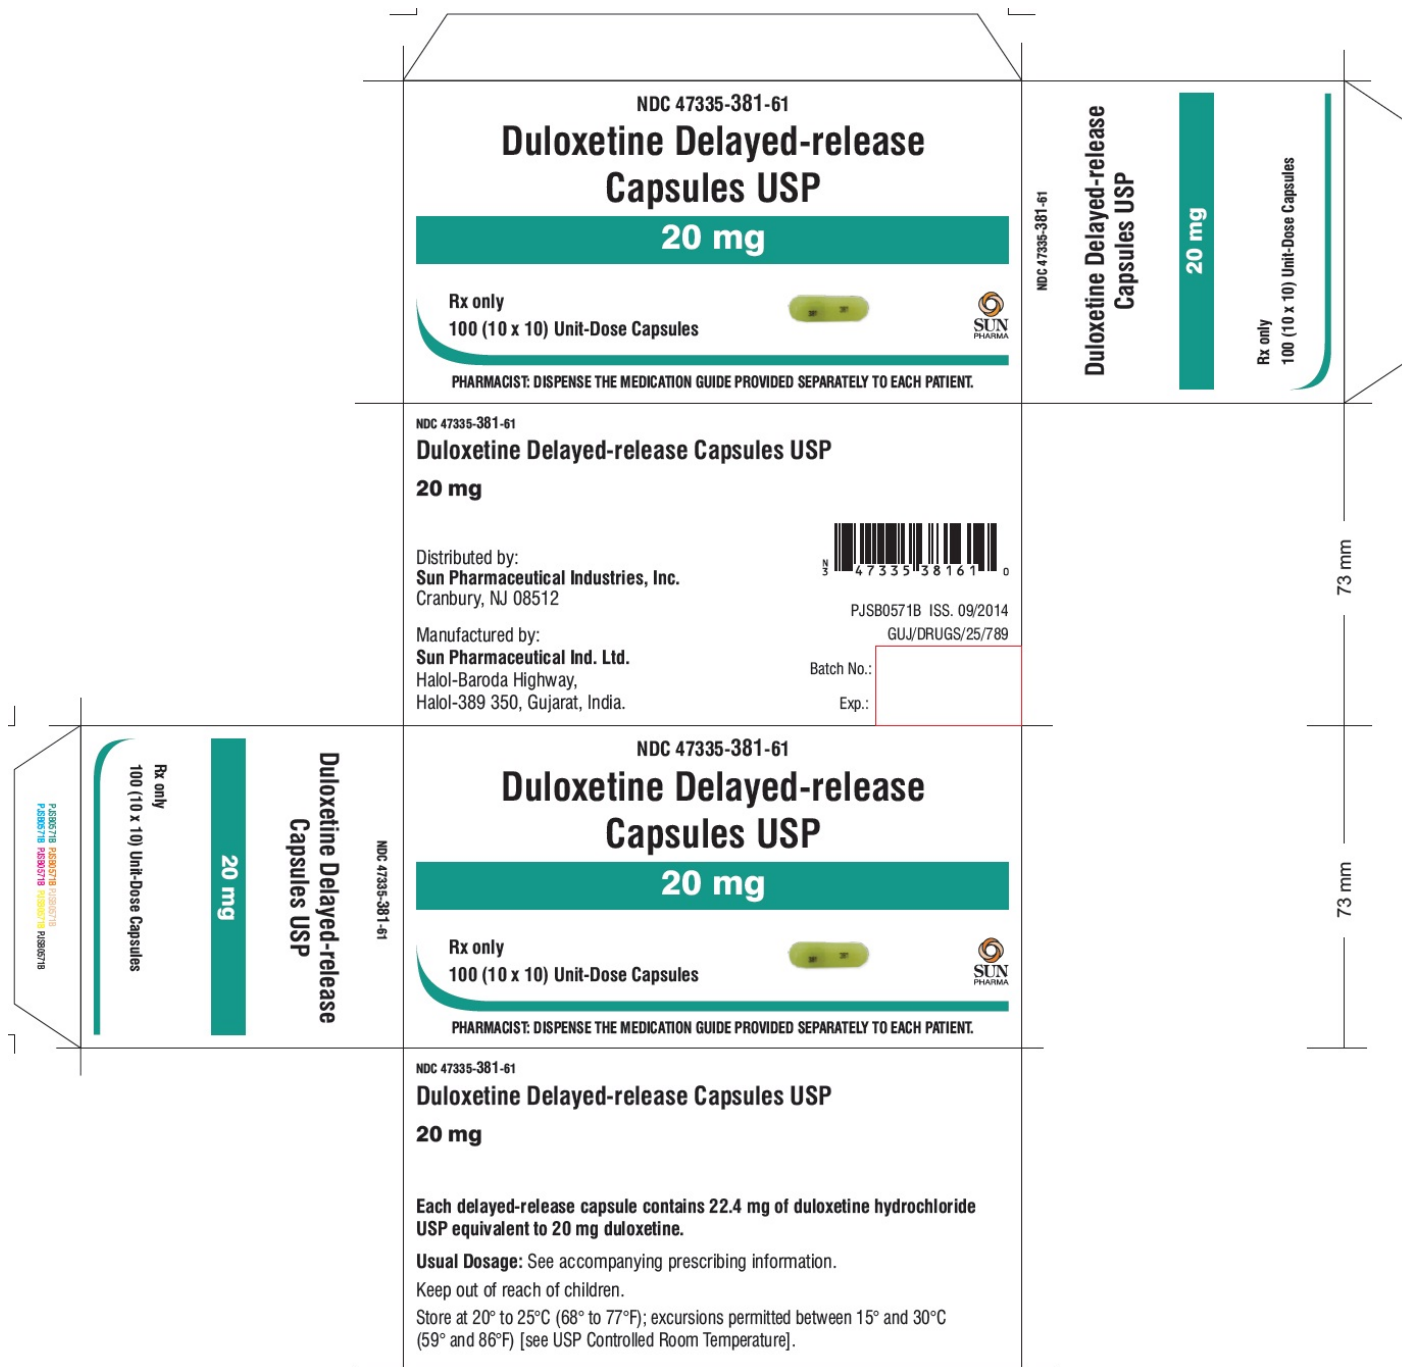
NDC 47335-381-61
Duloxetine Delayed-release Capsules USP
20 mg
Rx only
100 (10 x 10) Unit-Dose Capsules
SUN PHARMA
PHARMACIST: DISPENSE THE MEDICATION GUIDE PROVIDED SEPARATELY TO EACH PATIENT.

NDC 47335-381-61
Duloxetine Delayed-release Capsules USP
20 mg
Rx only
100 (10 x 10) Unit-Dose Capsules

NDC 47335-381-61
Duloxetine Delayed-release Capsules USP
20 mg

N 3 47335 38161 0

Distributed by:
Sun Pharmaceutical Industries, Inc.
Cranbury, NJ 08512

Manufactured by:
Sun Pharmaceutical Ind. Ltd.
Halol-Baroda Highway,
Halol-389 350, Gujarat, India.

PJSB0571B ISS. 09/2014
GUJ/DRUGS/25/789
Batch No.:
Exp.:

73 mm
73 mm

PJSB0571B PJSB0571B PJSB0571B PJSB0571B PJSB0571B PJSB0571B PJSB0571B

Rx only
100 (10 x 10) Unit-Dose Capsules
20 mg
Duloxetine Delayed-release Capsules USP
NDC 47335-381-61

NDC 47335-381-61
Duloxetine Delayed-release Capsules USP
20 mg
Rx only
100 (10 x 10) Unit-Dose Capsules
SUN PHARMA
PHARMACIST: DISPENSE THE MEDICATION GUIDE PROVIDED SEPARATELY TO EACH PATIENT.

NDC 47335-381-61
Duloxetine Delayed-release Capsules USP
20 mg

Each delayed-release capsule contains 22.4 mg of duloxetine hydrochloride USP equivalent to 20 mg duloxetine.

Usual Dosage: See accompanying prescribing information.

Keep out of reach of children.

Store at 20° to 25°C (68° to 77°F); excursions permitted between 15° and 30°C (59° and 86°F) [see USP Controlled Room Temperature].